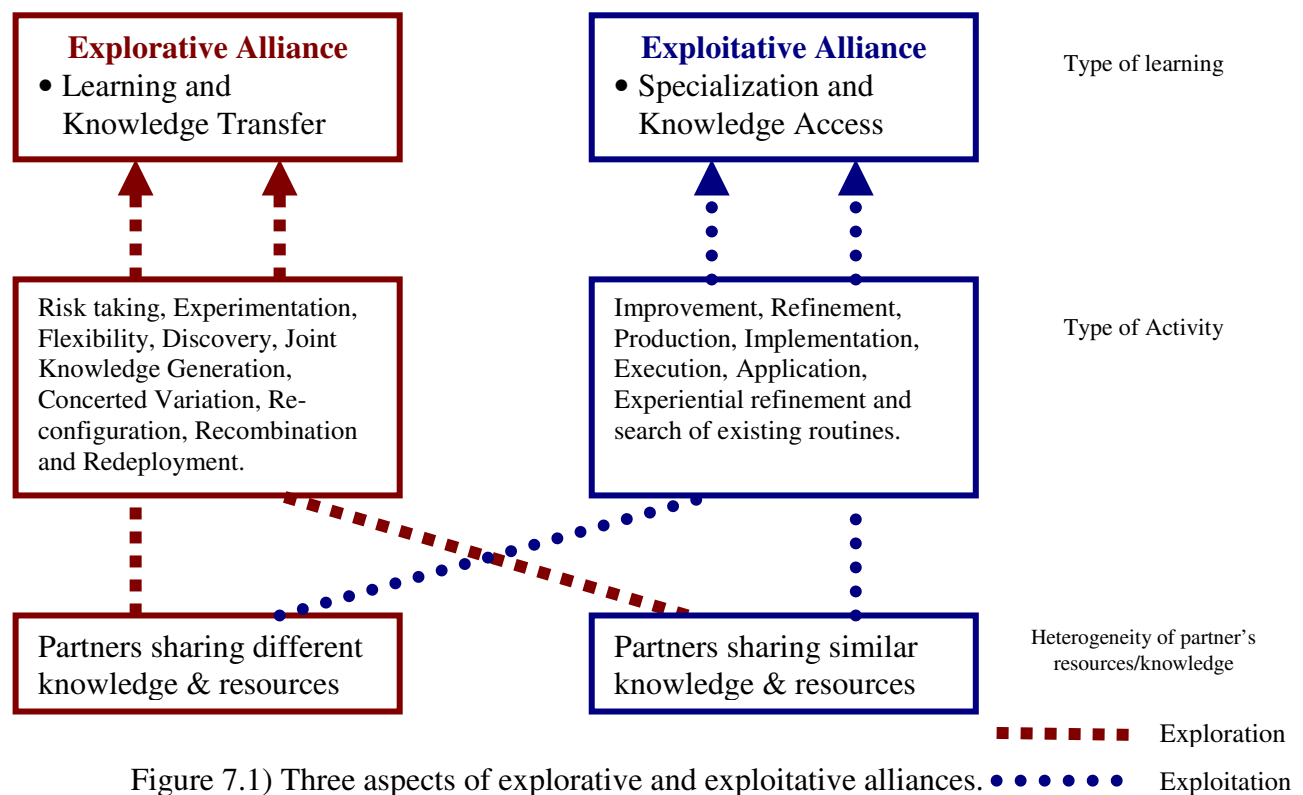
Explorative Alliance
• Learning and Knowledge Transfer

Exploitative Alliance
• Specialization and Knowledge Access

Type of learning

Risk taking, Experimentation, Flexibility, Discovery, Joint Knowledge Generation, Concerted Variation, Reconfiguration, Recombination and Redeployment.

Improvement, Refinement, Production, Implementation, Execution, Application, Experiential refinement and search of existing routines.

Type of Activity

Partners sharing different knowledge & resources

Partners sharing similar knowledge & resources

Heterogeneity of partner's resources/knowledge

Exploration

Figure 7.1) Three aspects of explorative and exploitative alliances.

Exploitation